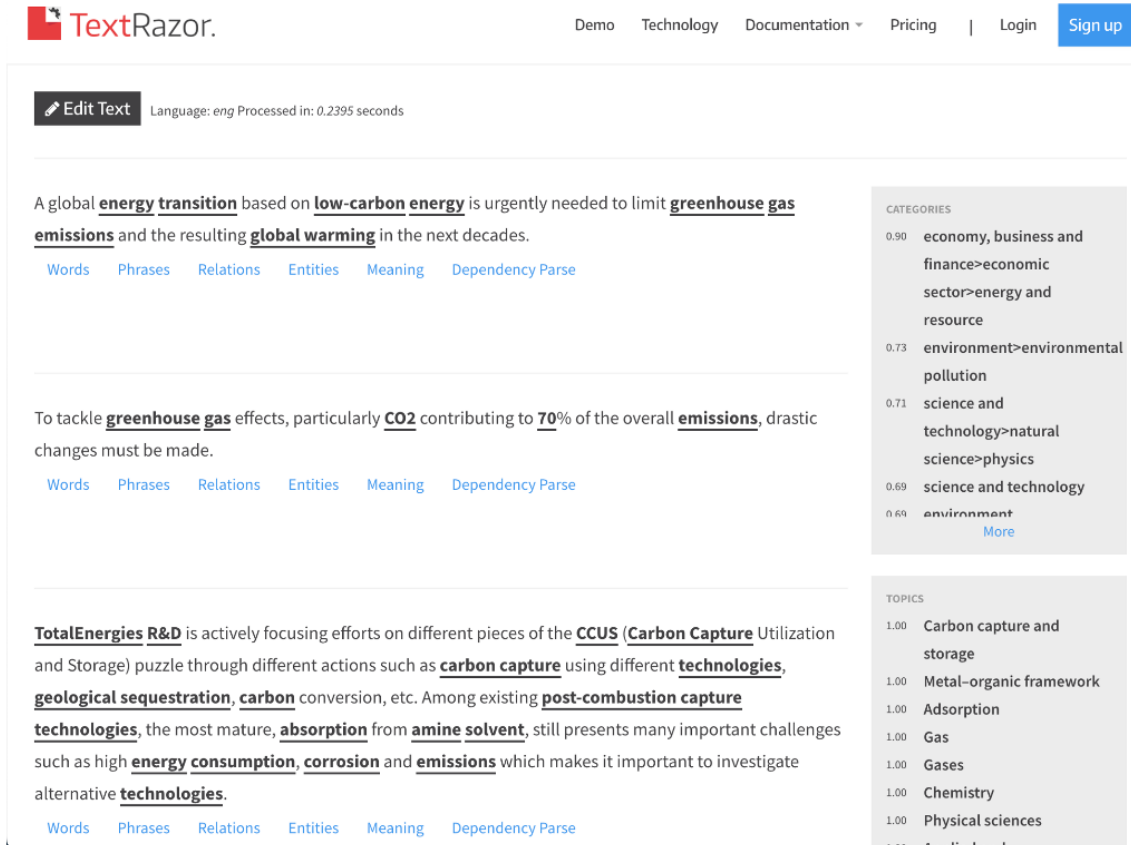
TextRazor.

Demo Technology Documentation Pricing | Login Sign up

Edit Text Language: eng Processed in: 0.2395 seconds

A global energy transition based on low-carbon energy is urgently needed to limit greenhouse gas emissions and the resulting global warming in the next decades.

Words Phrases Relations Entities Meaning Dependency Parse

To tackle greenhouse gas effects, particularly CO2 contributing to 70% of the overall emissions, drastic changes must be made.

Words Phrases Relations Entities Meaning Dependency Parse

TotalEnergies R&D is actively focusing efforts on different pieces of the CCUS (Carbon Capture Utilization and Storage) puzzle through different actions such as carbon capture using different technologies, geological sequestration, carbon conversion, etc. Among existing post-combustion capture technologies, the most mature, absorption from amine solvent, still presents many important challenges such as high energy consumption, corrosion and emissions which makes it important to investigate alternative technologies.

Words Phrases Relations Entities Meaning Dependency Parse

CATEGORIES
0.90 economy, business and finance>economic sector>energy and resource
0.73 environment>environmental pollution
0.71 science and technology>natural science>physics
0.69 science and technology
0.69 environment
More

TOPICS
1.00 Carbon capture and storage
1.00 Metal–organic framework
1.00 Adsorption
1.00 Gas
1.00 Gases
1.00 Chemistry
1.00 Physical sciences
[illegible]